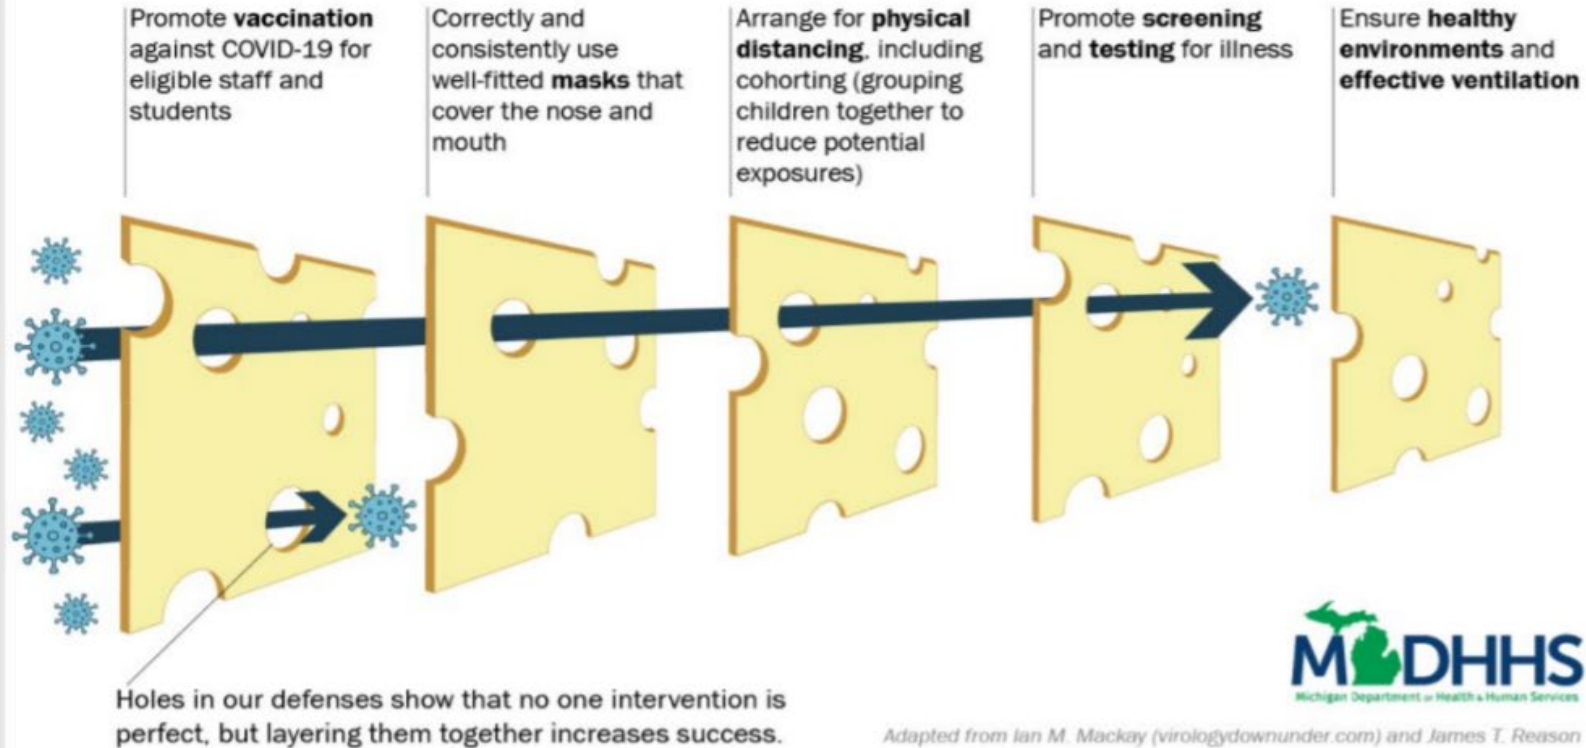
Promote vaccination against COVID-19 for eligible staff and students

Correctly and consistently use well-fitted masks that cover the nose and mouth

Arrange for physical distancing, including cohorting (grouping children together to reduce potential exposures)

Promote screening and testing for illness

Ensure healthy environments and effective ventilation

Holes in our defenses show that no one intervention is perfect, but layering them together increases success.

MDHHS
Michigan Department of Health & Human Services

Adapted from Ian M. Mackay (virologydownunder.com) and James T. Reason